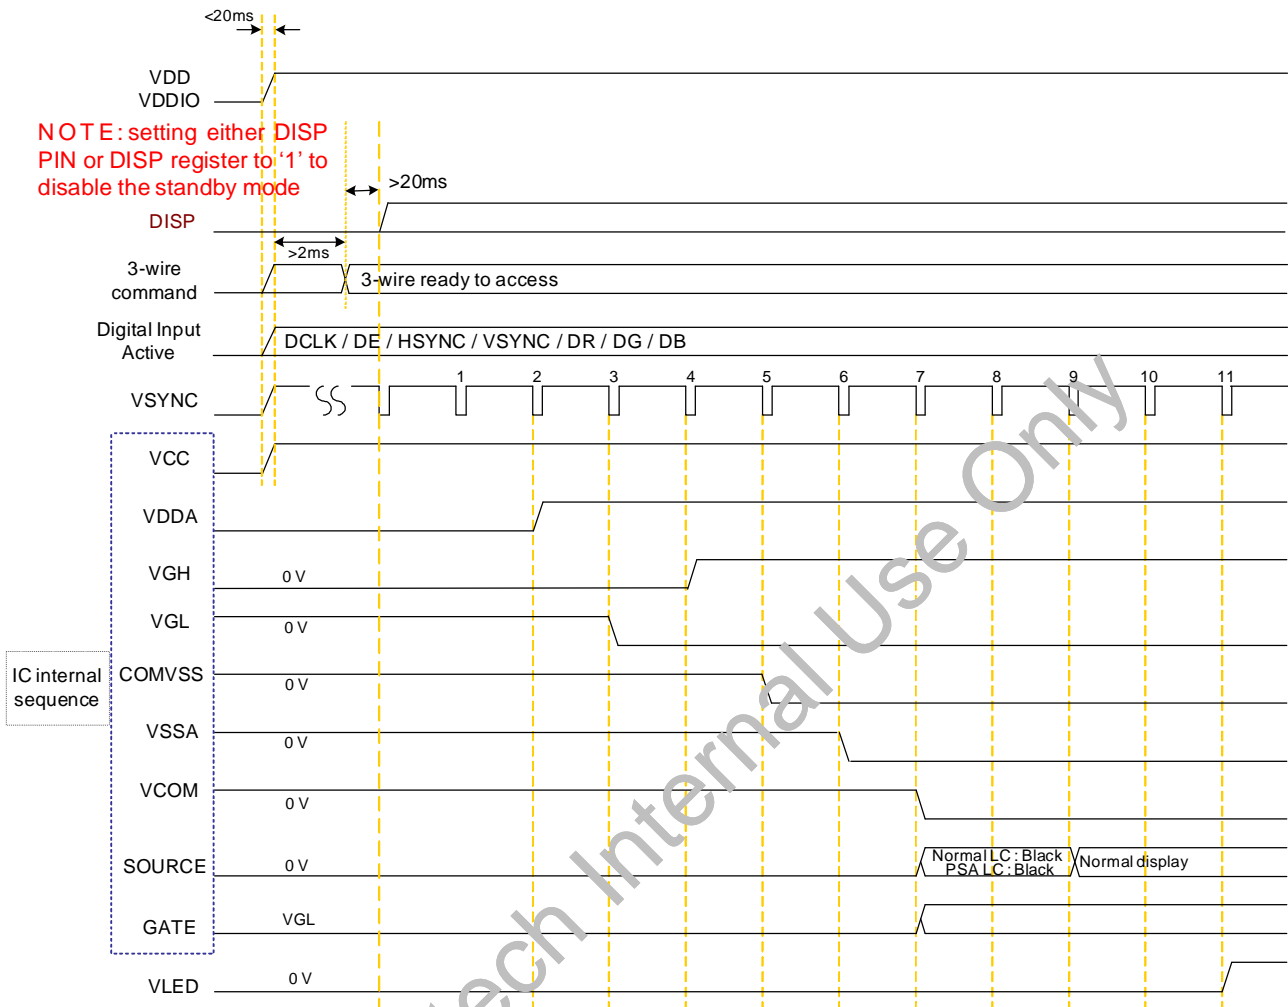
<20ms

VDD
VDDIO

NOTE: setting either DISP PIN or DISP register to '1' to disable the standby mode

>20ms

DISP

>2ms

3-wire command

3-wire ready to access

Digital Input Active

DCLK / DE / HSYNC / VSYNC / DR / DG / DB

VSYNC

1 2 3 4 5 6 7 8 9 10 11

VCC

VDDA

VGH
0 V

VGL
0 V

IC internal sequence

COMVSS
0 V

VSSA
0 V

VCOM
0 V

SOURCE
0 V
Normal LC : Black
PSA LC : Black
Normal display

GATE
VGL

VLED
0 V

ech Internal Use Only